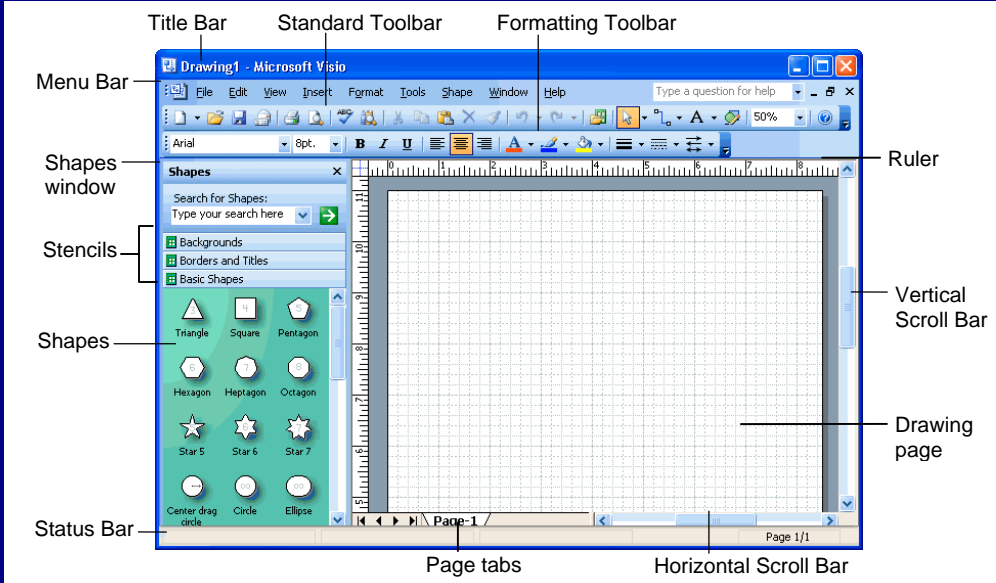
Title Bar
Standard Toolbar
Formatting Toolbar

Menu Bar

Drawing1 - Microsoft Visio

File Edit View Insert Format Tools Shape Window Help

Type a question for help

50%

Arial 8pt.

B I U

Shapes window

Shapes

Search for Shapes:

Type your search here

Stencils

Backgrounds

Borders and Titles

Basic Shapes

Shapes

Triangle Square Pentagon

Hexagon Heptagon Octagon

Star 5 Star 6 Star 7

Center drag circle Circle Ellipse

Ruler

Vertical Scroll Bar

Drawing page

Status Bar

Page-1

Page 1/1

Page tabs

Horizontal Scroll Bar